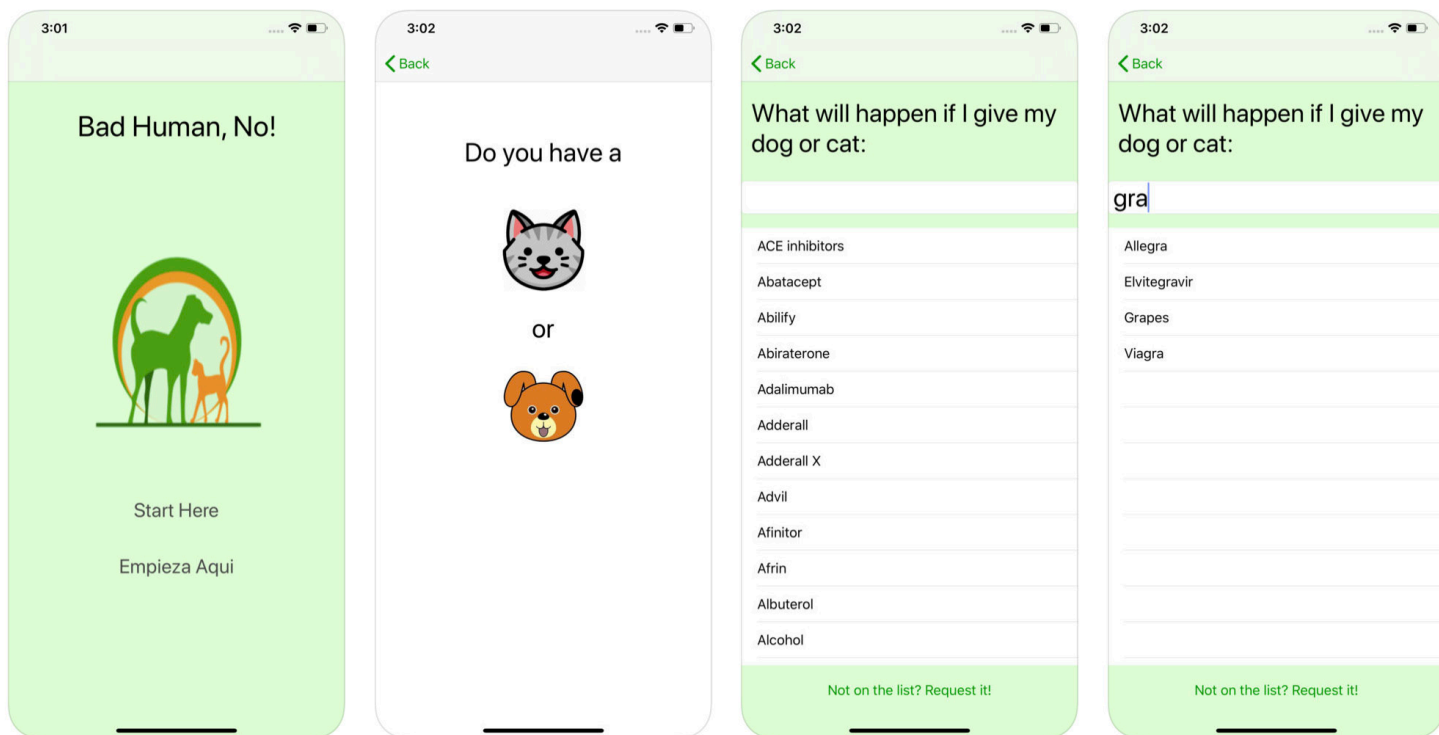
3:01

Bad Human, No!

Start Here

Empieza Aqui

3:02

Back

Do you have a

or

3:02

Back

What will happen if I give my dog or cat:

ACE inhibitors

Abatacept

Abilify

Abiraterone

Adalimumab

Adderall

Adderall X

Advil

Afinitor

Afrin

Albuterol

Alcohol

Not on the list? Request it!

3:02

Back

What will happen if I give my dog or cat:

gra

Allegra

Elvitegravir

Grapes

Viagra

Not on the list? Request it!